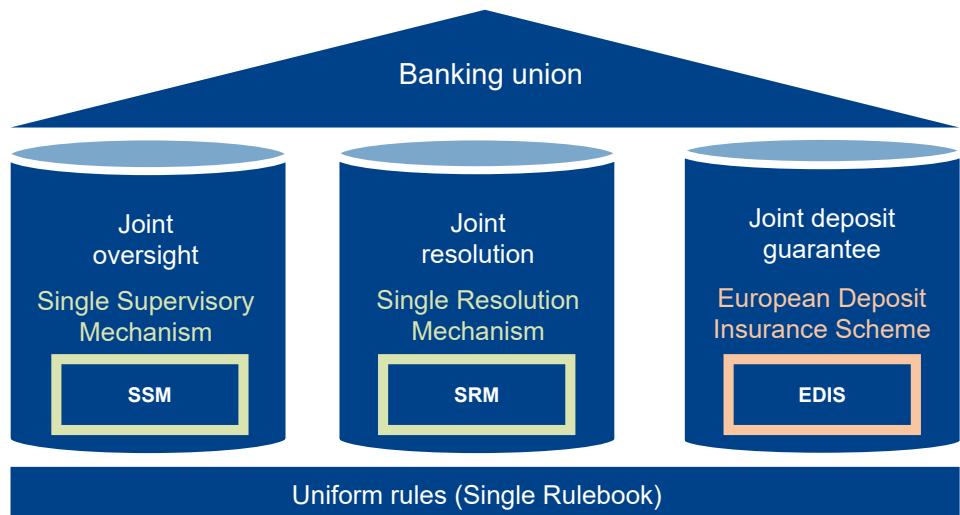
Banking union

Joint oversight

Single Supervisory Mechanism

SSM

Joint resolution

Single Resolution Mechanism

SRM

Joint deposit guarantee

European Deposit Insurance Scheme

EDIS

Uniform rules (Single Rulebook)